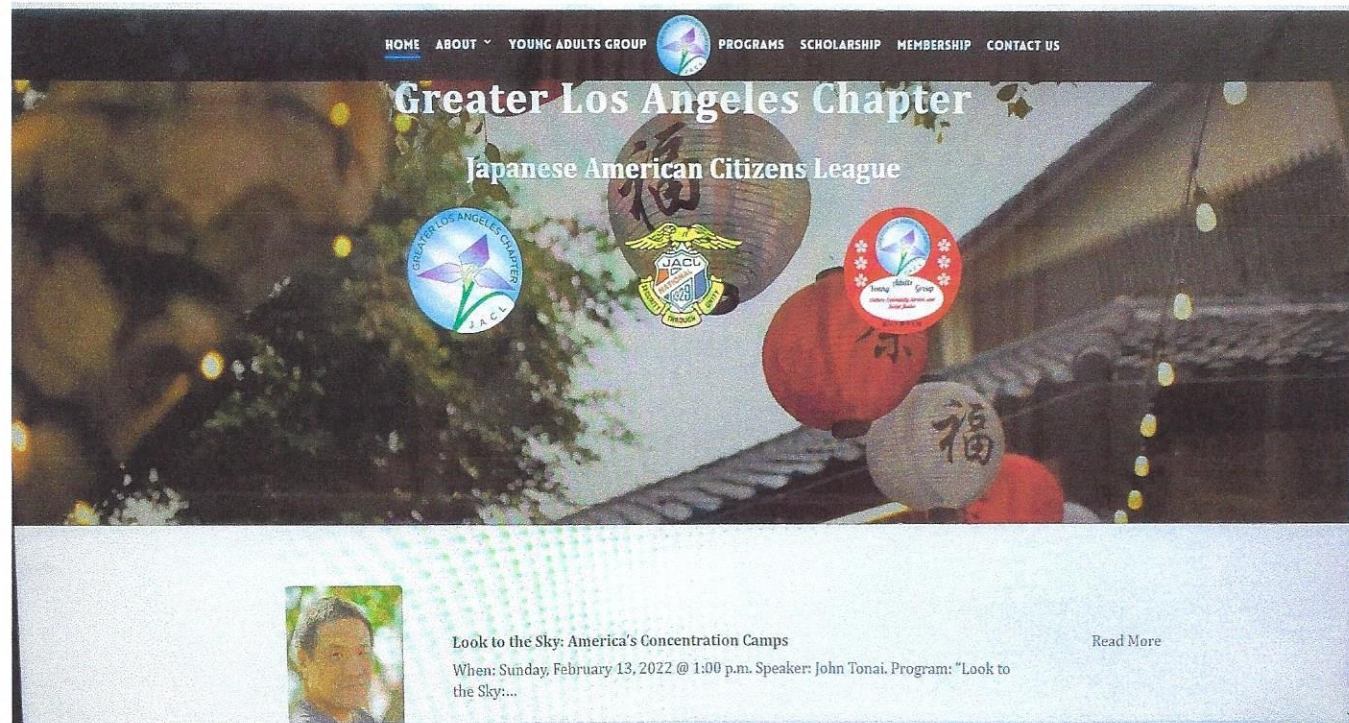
HOME ABOUT ˅ YOUNG ADULTS GROUP PROGRAMS SCHOLARSHIP MEMBERSHIP CONTACT US

Greater Los Angeles Chapter

Japanese American Citizens League

GREATER LOS ANGELES CHAPTER J.A.C.L

JACL NATIONAL 1929

Young Adults Group

福

福

Look to the Sky: America's Concentration Camps

When: Sunday, February 13, 2022 @ 1:00 p.m. Speaker: John Tonai. Program: "Look to the Sky:...

Read More